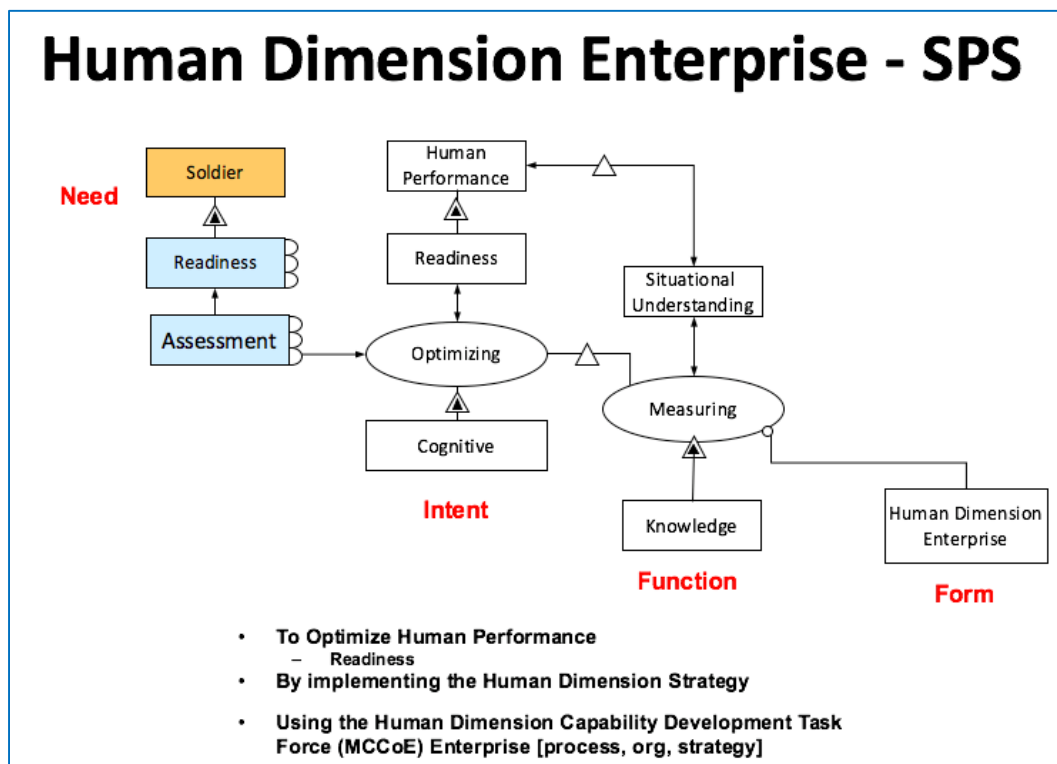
Human Dimension Enterprise - SPS

Need

Soldier

Readiness

Assessment

Human Performance

Readiness

Optimizing

Cognitive

Intent

Situational Understanding

Measuring

Knowledge

Function

Human Dimension Enterprise

Form

- To Optimize Human Performance
  – Readiness
- By implementing the Human Dimension Strategy
- Using the Human Dimension Capability Development Task Force (MCCoE) Enterprise [process, org, strategy]